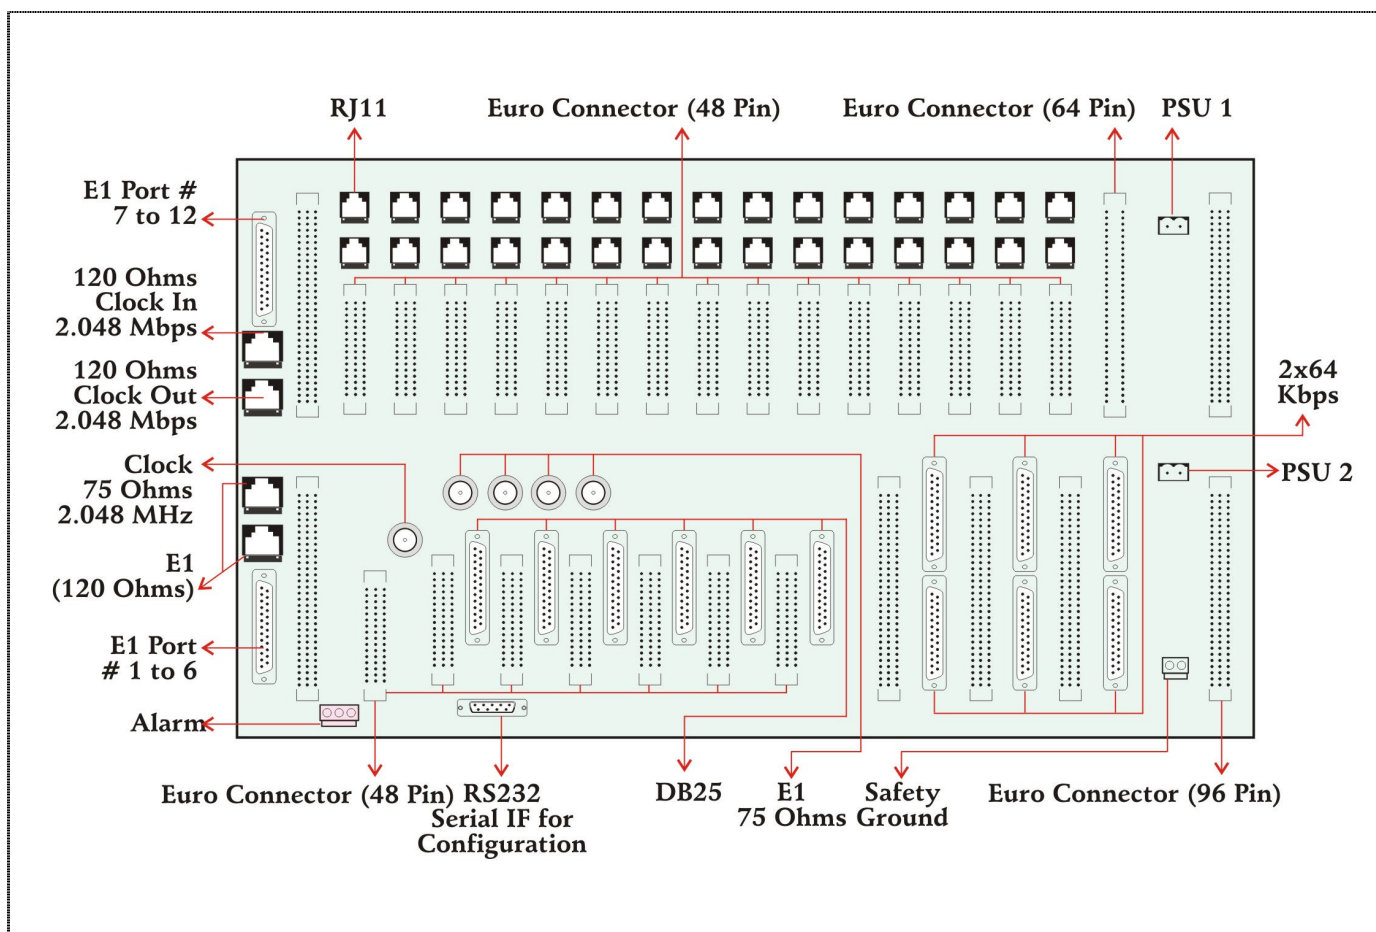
RJ11
Euro Connector (48 Pin)
Euro Connector (64 Pin)
PSU 1

E1 Port # 7 to 12

120 Ohms Clock In 2.048 Mbps

120 Ohms Clock Out 2.048 Mbps

Clock 75 Ohms 2.048 MHz

E1 (120 Ohms)

E1 Port # 1 to 6

Alarm

2x64 Kbps

PSU 2

Euro Connector (48 Pin)
RS232 Serial IF for Configuration
DB25
E1 75 Ohms
Safety Ground
Euro Connector (96 Pin)